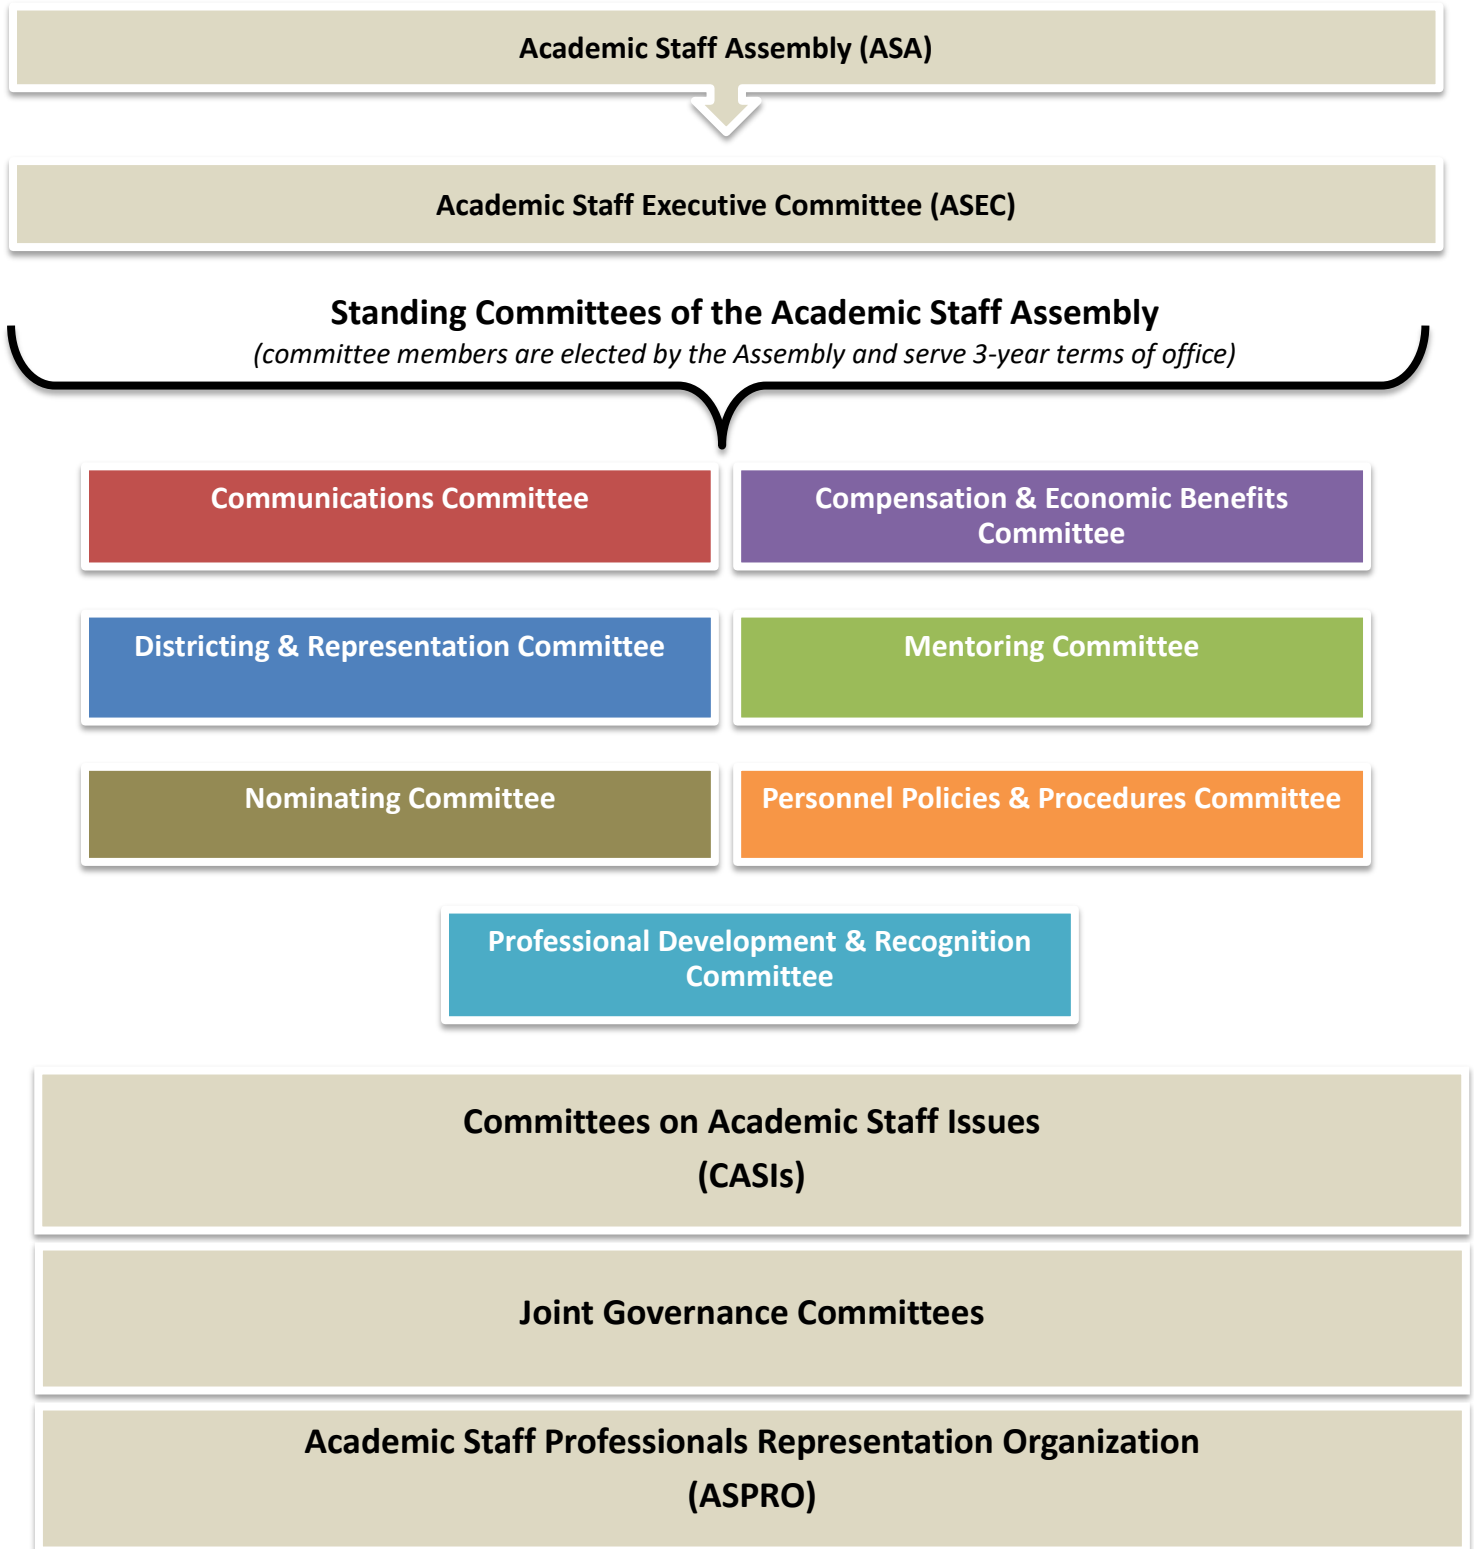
Academic Staff Assembly (ASA)

Academic Staff Executive Committee (ASEC)

Standing Committees of the Academic Staff Assembly
(committee members are elected by the Assembly and serve 3-year terms of office)

Communications Committee

Compensation & Economic Benefits Committee

Districting & Representation Committee

Mentoring Committee

Nominating Committee

Personnel Policies & Procedures Committee

Professional Development & Recognition Committee

Committees on Academic Staff Issues (CASIs)

Joint Governance Committees

Academic Staff Professionals Representation Organization (ASPRO)